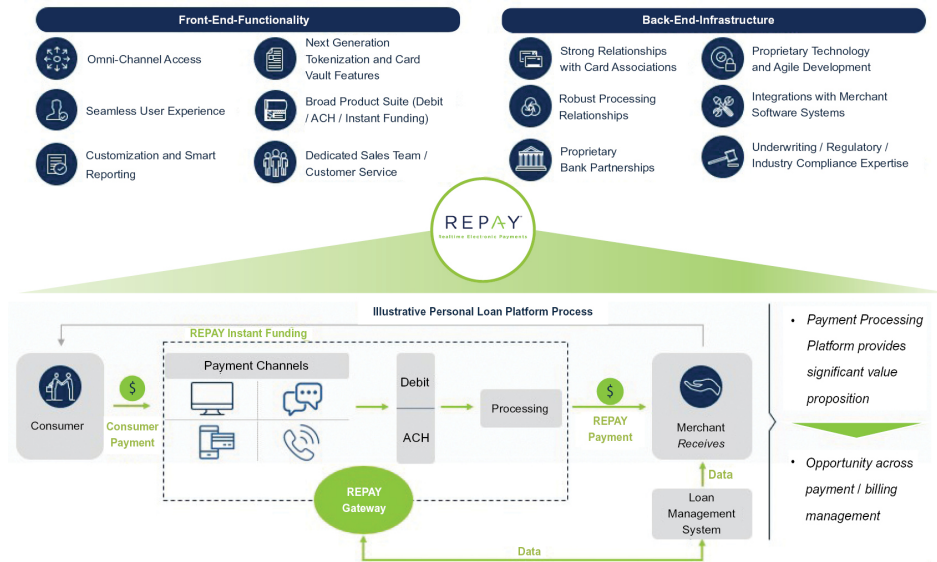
Front-End-Functionality

Omni-Channel Access

Next Generation Tokenization and Card Vault Features

Seamless User Experience

Broad Product Suite (Debit / ACH / Instant Funding)

Customization and Smart Reporting

Dedicated Sales Team / Customer Service

Back-End-Infrastructure

Strong Relationships with Card Associations

Proprietary Technology and Agile Development

Robust Processing Relationships

Integrations with Merchant Software Systems

Proprietary Bank Partnerships

Underwriting / Regulatory / Industry Compliance Expertise

REPAY
Realtime Electronic Payments

Illustrative Personal Loan Platform Process

REPAY Instant Funding

Consumer

$

Consumer Payment

Payment Channels

Debit

ACH

Processing

$

REPAY Payment

Merchant Receives

Data

Loan Management System

REPAY Gateway

Data

• Payment Processing Platform provides significant value proposition

• Opportunity across payment / billing management